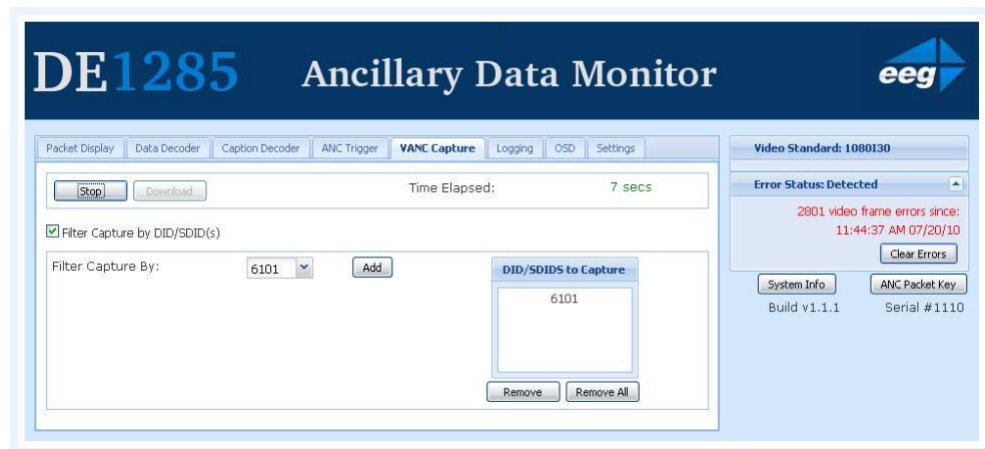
DE1285 Ancillary Data Monitor

eeg

Packet Display | Data Decoder | Caption Decoder | ANC Trigger | VANC Capture | Logging | OSD | Settings

Stop Download Time Elapsed: 7 secs

Filter Capture by DID/SDID(s)

Filter Capture By: 6101 Add

DID/SDIDS to Capture

6101

Remove Remove All

Video Standard: 1080I30

Error Status: Detected

2801 video frame errors since: 11:44:37 AM 07/20/10

Clear Errors

System Info ANC Packet Key

Build v1.1.1 Serial #1110